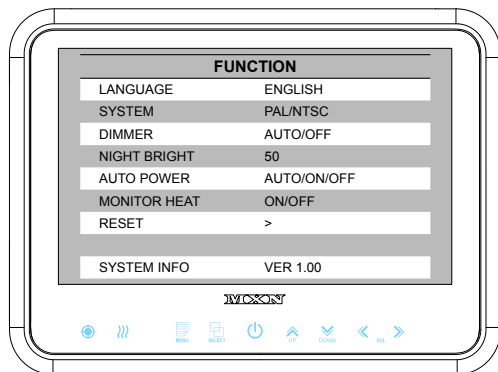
FUNCTION

| LANGUAGE | ENGLISH |
|---|---|
| SYSTEM | PAL/NTSC |
| DIMMER | AUTO/OFF |
| NIGHT BRIGHT | 50 |
| AUTO POWER | AUTO/ON/OFF |
| MONITOR HEAT | ON/OFF |
| RESET | > |
| | |
| SYSTEM INFO | VER 1.00 |

MXN

MENU SELECT UP DOWN VOL